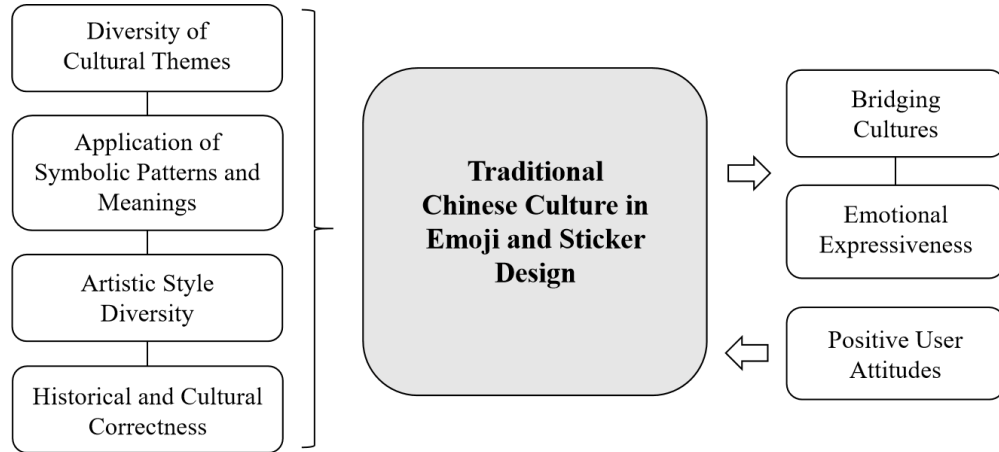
Diversity of Cultural Themes

Application of Symbolic Patterns and Meanings

Artistic Style Diversity

Historical and Cultural Correctness

**Traditional Chinese Culture in Emoji and Sticker Design**

Bridging Cultures

Emotional Expressiveness

Positive User Attitudes